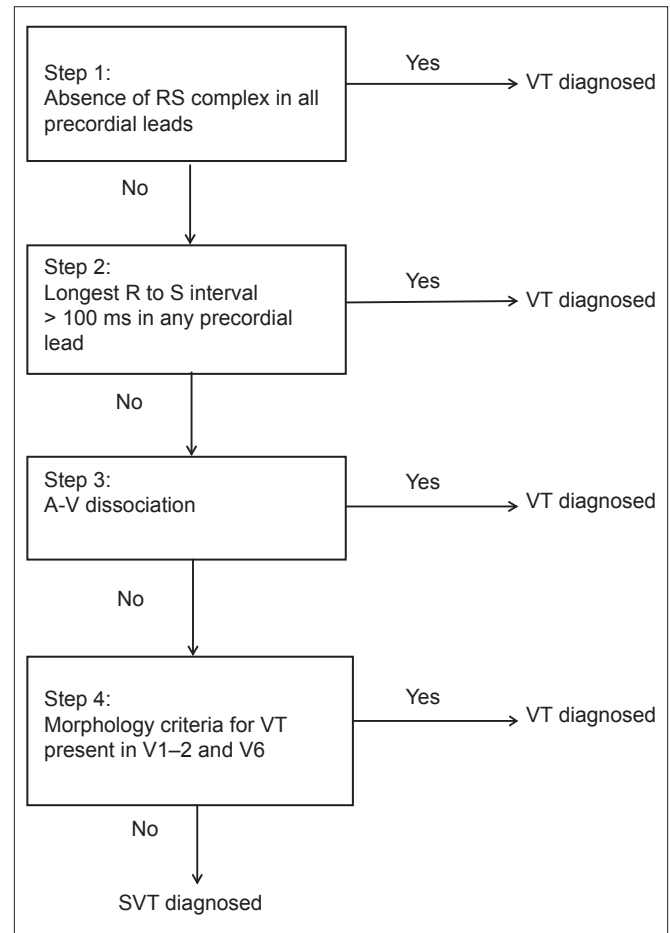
Step 1:
Absence of RS complex in all precordial leads

Yes

VT diagnosed

No

Step 2:
Longest R to S interval > 100 ms in any precordial lead

Yes

VT diagnosed

No

Step 3:
A-V dissociation

Yes

VT diagnosed

No

Step 4:
Morphology criteria for VT present in V1–2 and V6

Yes

VT diagnosed

No

SVT diagnosed